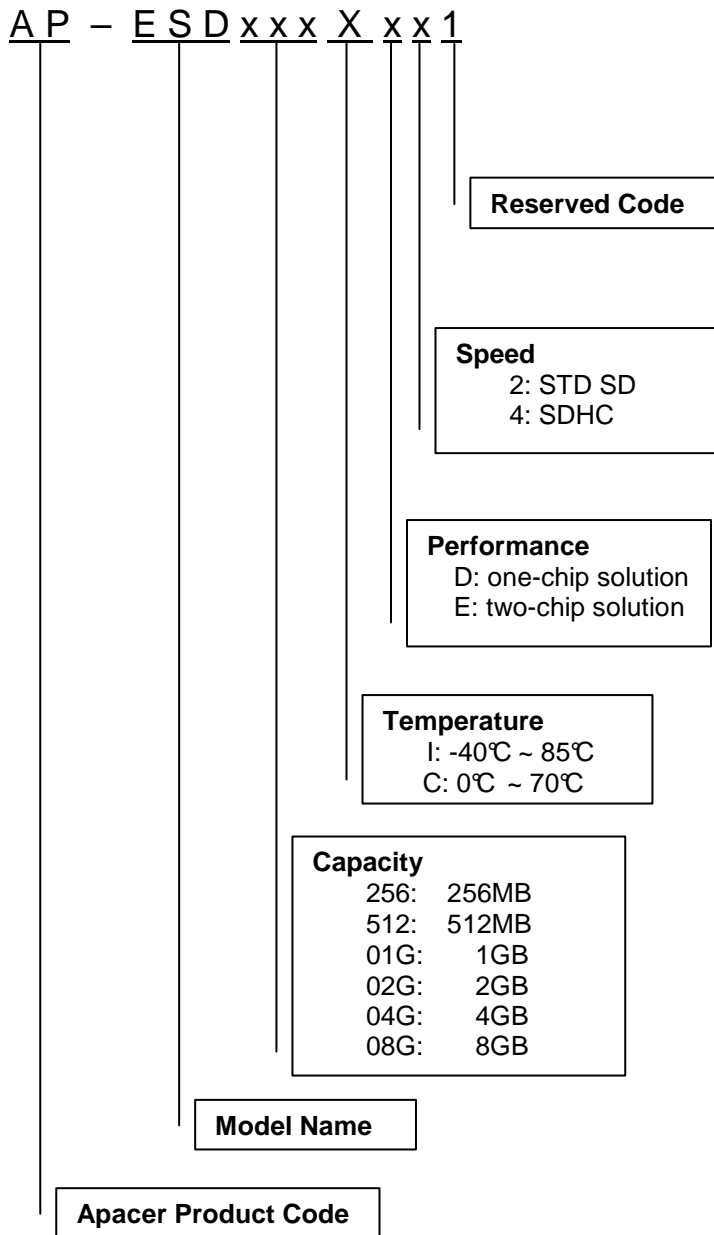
AP – ESDxxx X xx1

Reserved Code

Speed
2: STD SD
4: SDHC

Performance
D: one-chip solution
E: two-chip solution

Temperature
I: -40℃ ~ 85℃
C: 0℃ ~ 70℃

Capacity
256: 256MB
512: 512MB
01G: 1GB
02G: 2GB
04G: 4GB
08G: 8GB

Model Name

Apacer Product Code